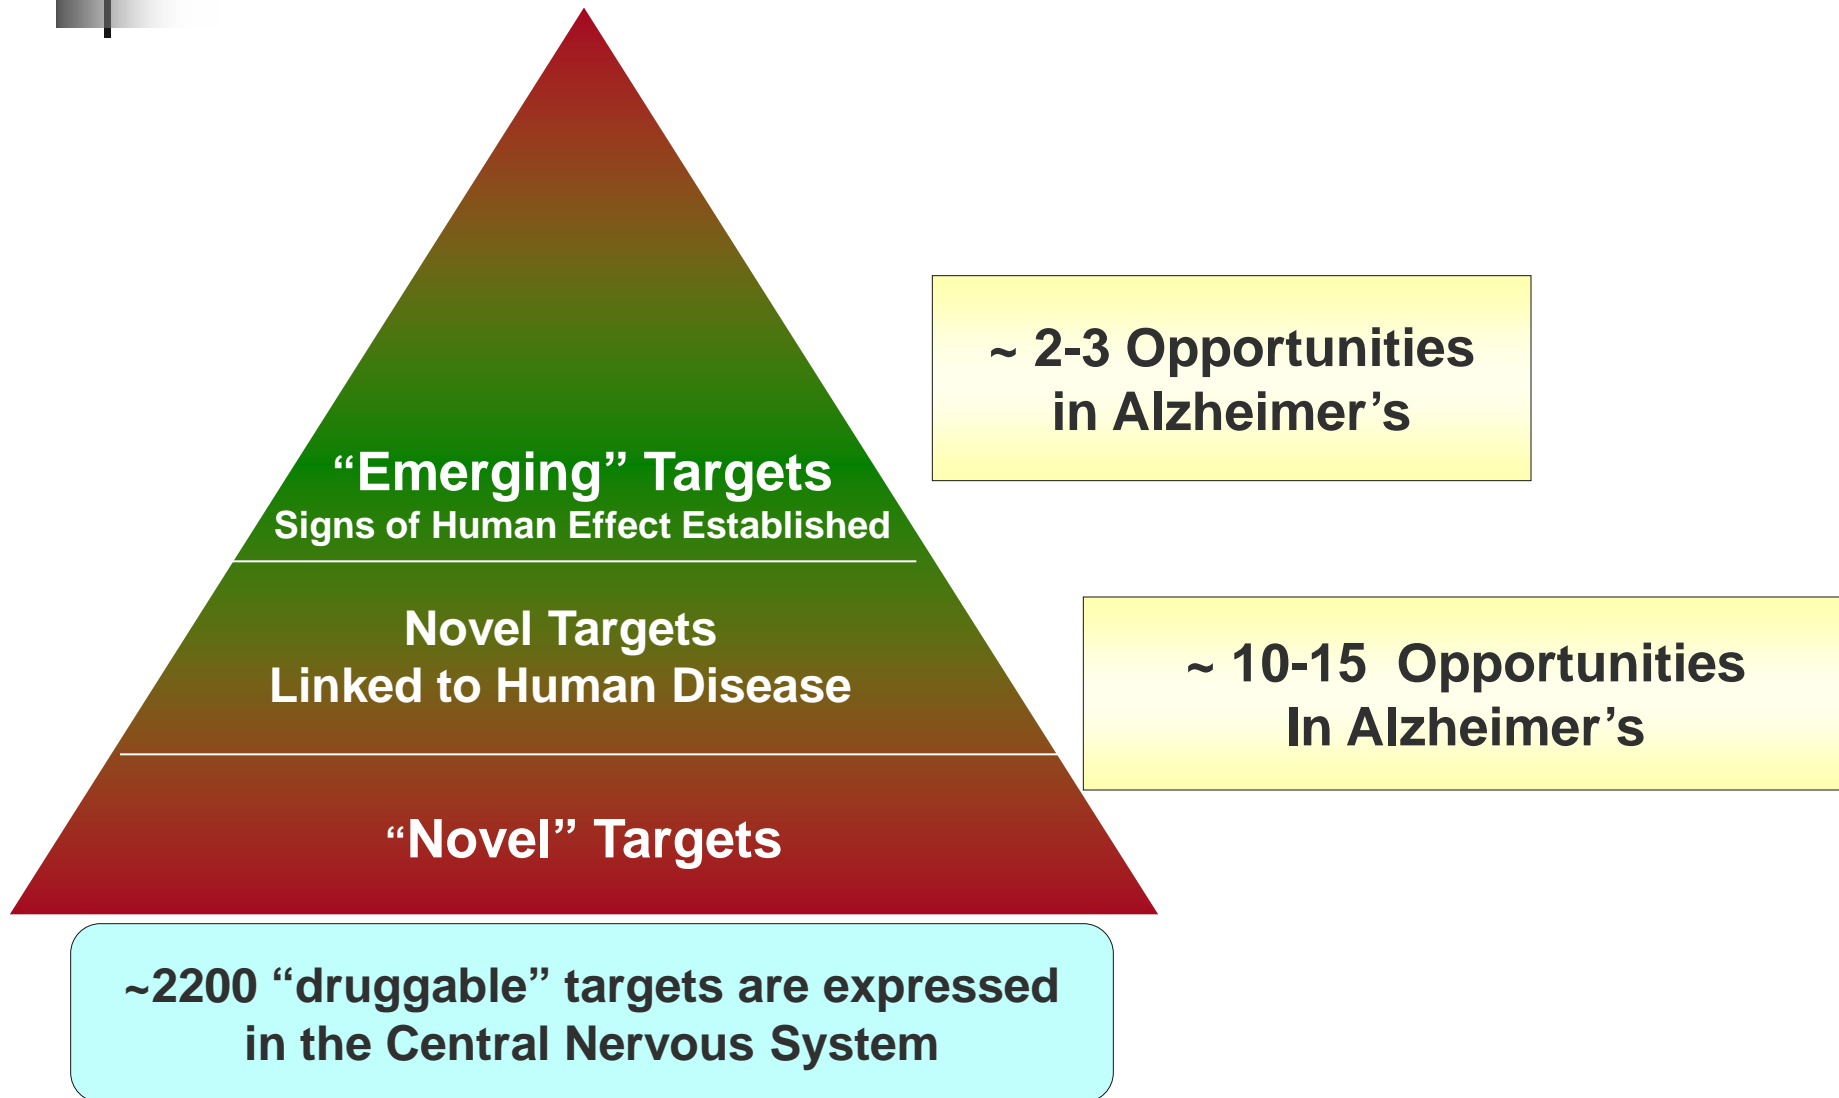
“Emerging” Targets
Signs of Human Effect Established

Novel Targets
Linked to Human Disease

“Novel” Targets

~2200 “druggable” targets are expressed in the Central Nervous System

~ 2-3 Opportunities in Alzheimer’s

~ 10-15 Opportunities In Alzheimer’s